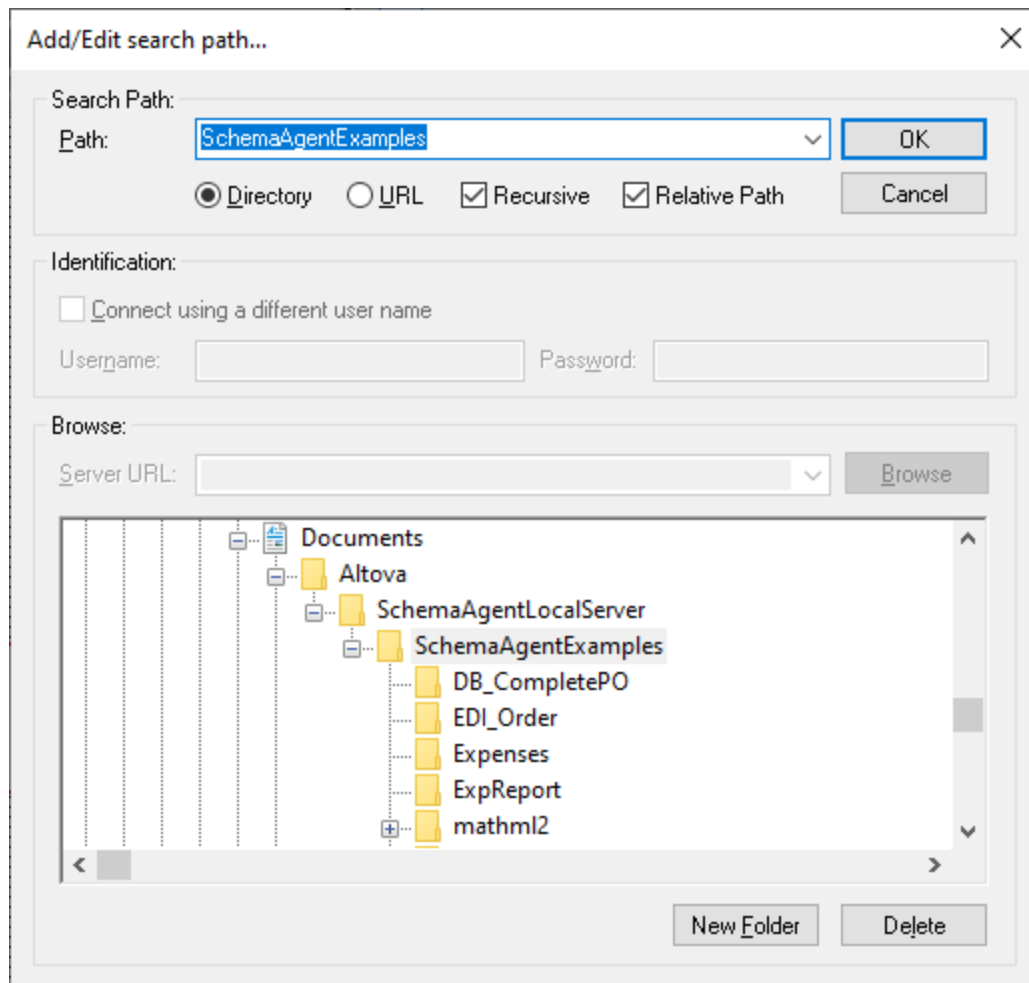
Add/Edit search path...

Search Path:

Path: SchemaAgentExamples

OK

Directory URL Recursive Relative Path

Cancel

Identification:

Connect using a different user name

Username: Password:

Browse:

Server URL:

Browse

Documents
Altova
SchemaAgentLocalServer
SchemaAgentExamples
DB_CompletePO
EDI_Order
Expenses
ExpReport
mathml2

New Folder

Delete